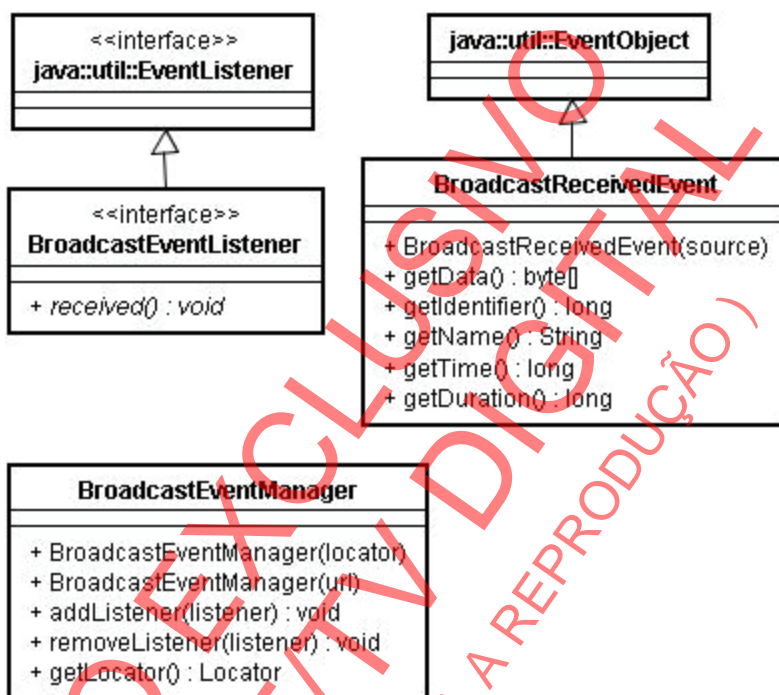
<<interface>>
java::util::EventListener

java::util::EventObject

<<interface>>
BroadcastEventListener

+ received() : void

BroadcastReceivedEvent

+ BroadcastReceivedEvent(source)
+ getData() : byte[]
+ getIdentifier() : long
+ getName() : String
+ getTime() : long
+ getDuration() : long

BroadcastEventManager

+ BroadcastEventManager(locator)
+ BroadcastEventManager(url)
+ addListener(listener) : void
+ removeListener(listener) : void
+ getLocator() : Locator

EXCLUSIVO
TV DIGITAL
(PROIBIDA A REPRODUÇÃO)